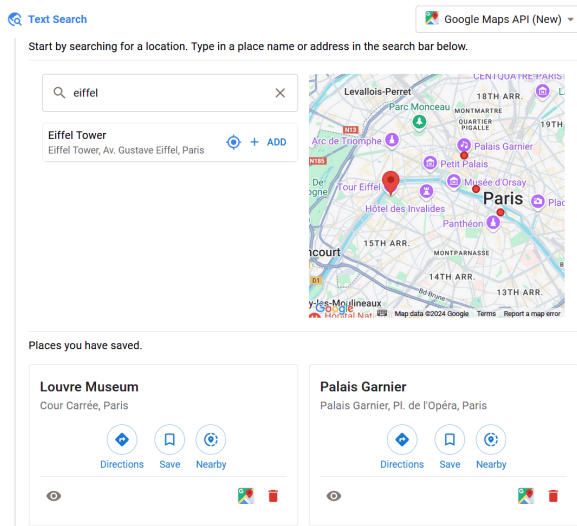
Text Search

Google Maps API (New)

Start by searching for a location. Type in a place name or address in the search bar below.

eiffel

Eiffel Tower
Eiffel Tower, Av. Gustave Eiffel, Paris

ADD

Levallois-Perret
Parc Monceau
CENTQUATRE-PARIS
18TH ARR.
QUARTIER PIGALLE
19TH
N13
Arc de Triomphe
N185
Palais Garnier
Petit Palais
Tour Eiffel
Musée d'Orsay
Paris
Hôtel des Invalides
Panthéon
Plac
15TH ARR.
ncourt
MONTPARNASSE
14TH ARR.
13TH ARR.
Bd Périph
y-les-Moulineaux
Google
Map data ©2024 Google
Terms
Report a map error

Places you have saved.

Louvre Museum
Cour Carrée, Paris
Directions
Save
Nearby

Palais Garnier
Palais Garnier, Pl. de l'Opéra, Paris
Directions
Save
Nearby